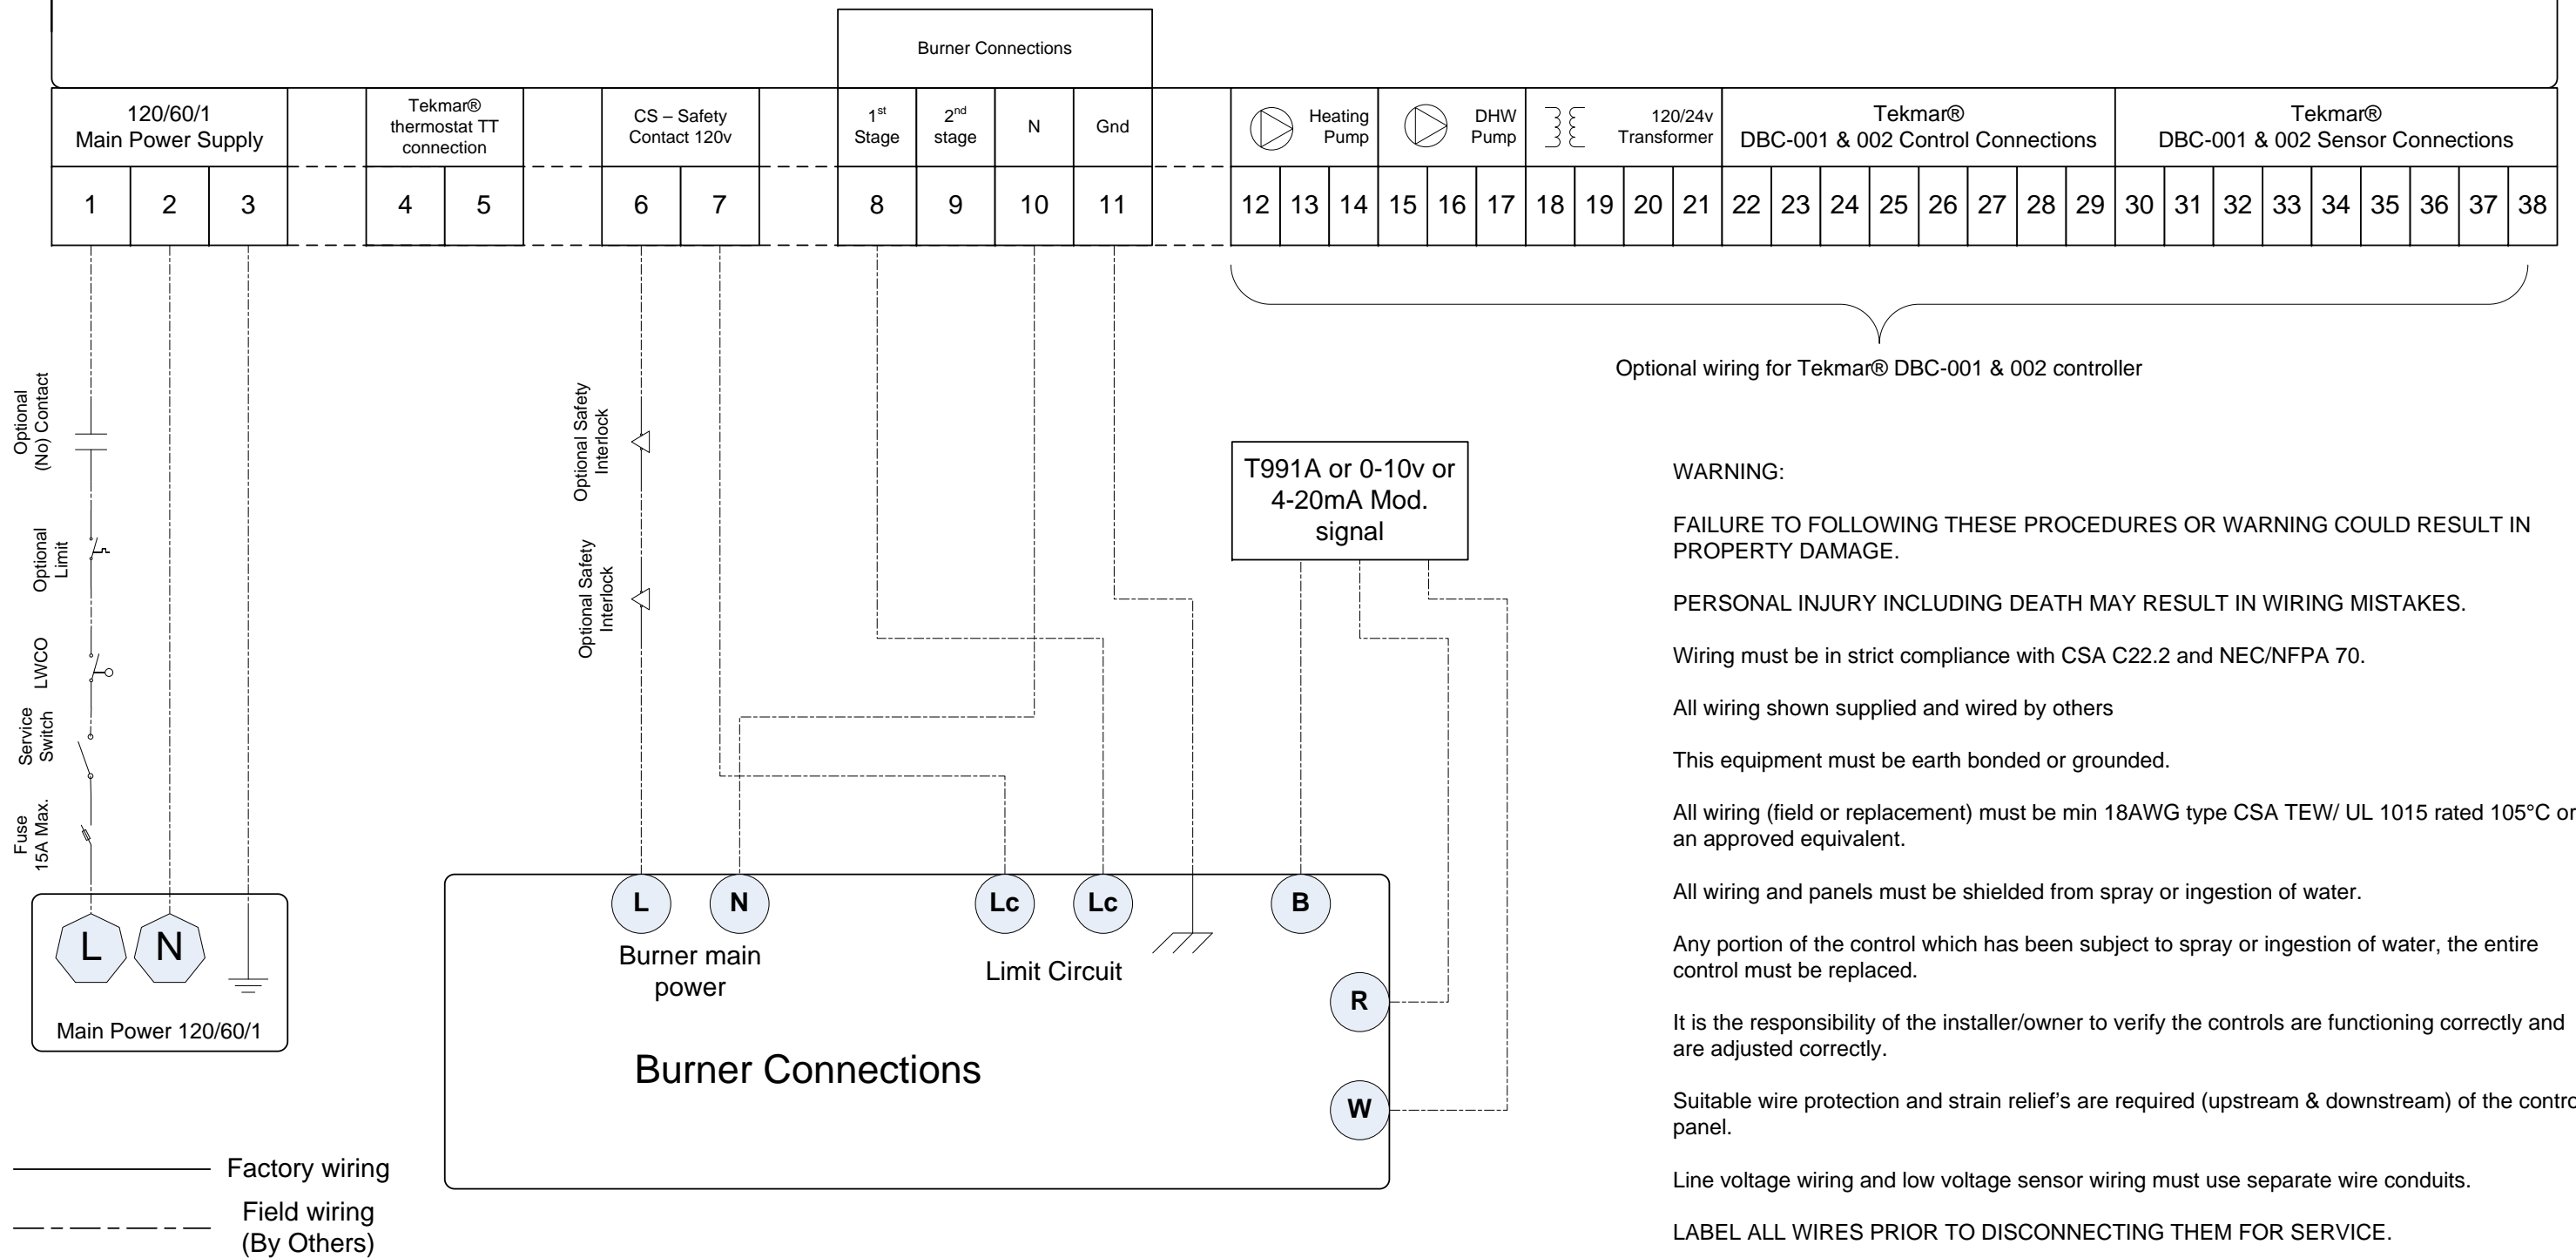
Burner Connections

| 120/60/1 Main Power Supply | | | | Tekmar® thermostat TT connection | | | CS – Safety Contact 120v | | | 1st Stage | 2nd stage | N | Gnd | | Heating Pump | | | DHW Pump | | | 120/24v Transformer | | | | Tekmar® DBC-001 & 002 Control Connections | | | | | | | | Tekmar® DBC-001 & 002 Sensor Connections | | | | | | | | |
|---|---|---|---|---|---|---|---|---|---|---|---|---|---|---|---|---|---|---|---|---|---|---|---|---|---|---|---|---|---|---|---|---|---|---|---|---|---|---|---|---|---|---|---|
| 1 | 2 | 3 | | 4 | 5 | | 6 | 7 | | 8 | 9 | 10 | 11 | | 12 | 13 | 14 | 15 | 16 | 17 | 18 | 19 | 20 | 21 | 22 | 23 | 24 | 25 | 26 | 27 | 28 | 29 | 30 | 31 | 32 | 33 | 34 | 35 | 36 | 37 | 38 |

Optional wiring for Tekmar® DBC-001 & 002 controller

Optional (No) Contact

Optional Limit

LWCO

Service Switch

Fuse 15A Max.

Optional Safety Interlock

Optional Safety Interlock

T991A or 0-10v or 4-20mA Mod. signal

L N

Main Power 120/60/1

L N Lc Lc B

Burner main power

Limit Circuit

R

Burner Connections

W

Factory wiring

Field wiring (By Others)

WARNING:

FAILURE TO FOLLOWING THESE PROCEDURES OR WARNING COULD RESULT IN PROPERTY DAMAGE.

PERSONAL INJURY INCLUDING DEATH MAY RESULT IN WIRING MISTAKES.

Wiring must be in strict compliance with CSA C22.2 and NEC/NFPA 70.

All wiring shown supplied and wired by others

This equipment must be earth bonded or grounded.

All wiring (field or replacement) must be min 18AWG type CSA TEW/ UL 1015 rated 105°C or an approved equivalent.

All wiring and panels must be shielded from spray or ingestion of water.

Any portion of the control which has been subject to spray or ingestion of water, the entire control must be replaced.

It is the responsibility of the installer/owner to verify the controls are functioning correctly and are adjusted correctly.

Suitable wire protection and strain relief's are required (upstream & downstream) of the contro panel.

Line voltage wiring and low voltage sensor wiring must use separate wire conduits.

LABEL ALL WIRES PRIOR TO DISCONNECTING THEM FOR SERVICE.